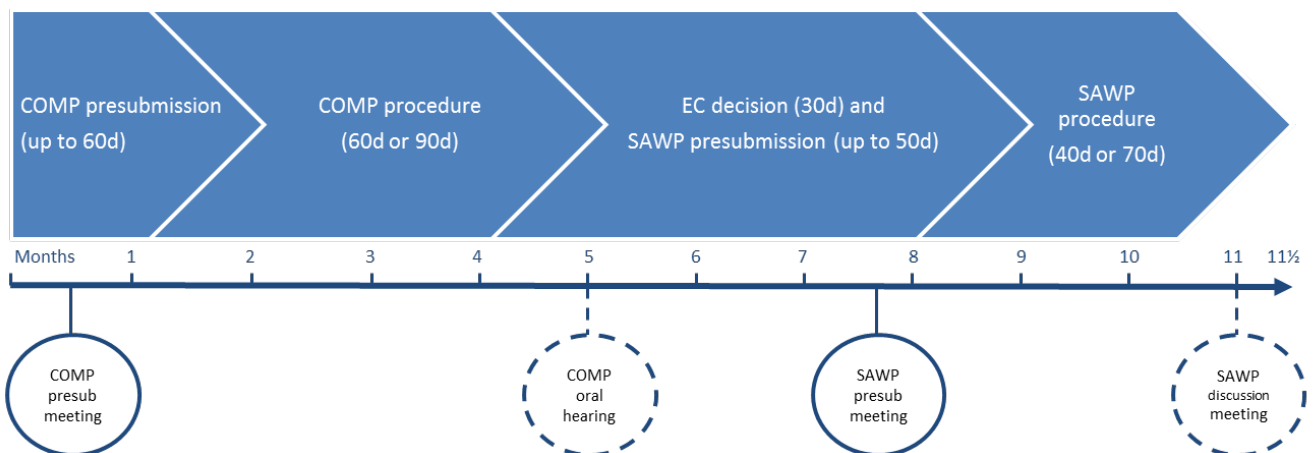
COMP presubmission (up to 60d)

COMP procedure (60d or 90d)

EC decision (30d) and SAWP presubmission (up to 50d)

SAWP procedure (40d or 70d)

Months 1 2 3 4 5 6 7 8 9 10 11 11½

COMP presub meeting

COMP oral hearing

SAWP presub meeting

SAWP discussion meeting